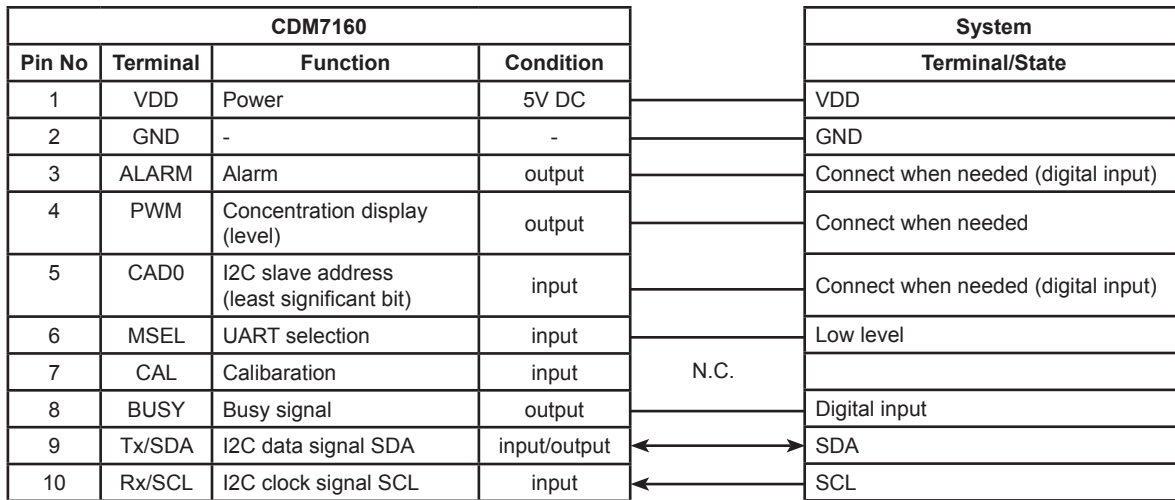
| CDM7160 | | | | | System |
|---|---|---|---|---|---|
| Pin No | Terminal | Function | Condition | | Terminal/State |
| 1 | VDD | Power | 5V DC | | VDD |
| 2 | GND | - | - | | GND |
| 3 | ALARM | Alarm | output | | Connect when needed (digital input) |
| 4 | PWM | Concentration display (level) | output | | Connect when needed |
| 5 | CAD0 | I2C slave address (least significant bit) | input | | Connect when needed (digital input) |
| 6 | MSEL | UART selection | input | | Low level |
| 7 | CAL | Calibaration | input | N.C. | |
| 8 | BUSY | Busy signal | output | | Digital input |
| 9 | Tx/SDA | I2C data signal SDA | input/output | | SDA |
| 10 | Rx/SCL | I2C clock signal SCL | input | | SCL |